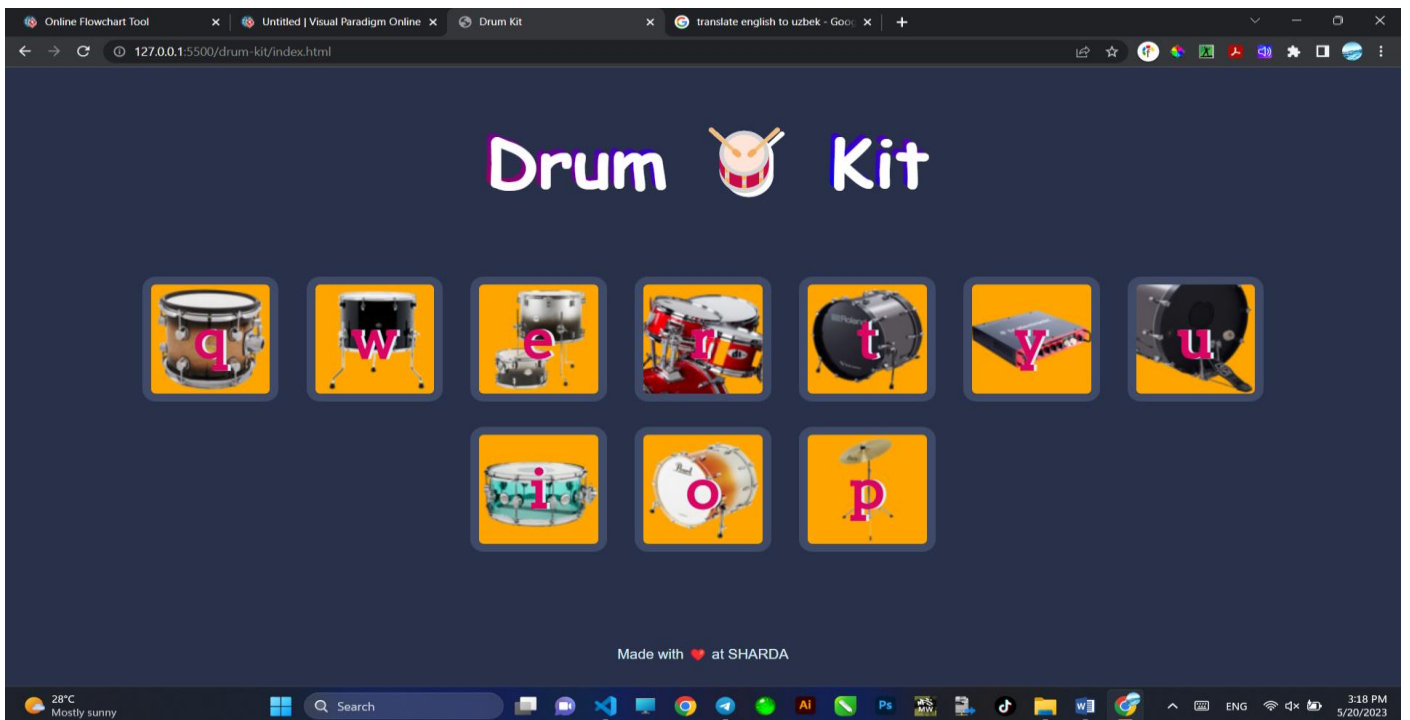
Online Flowchart Tool
Untitled | Visual Paradigm Online
Drum Kit
translate english to uzbek - Goo

127.0.0.1:5500/drum-kit/index.html

Drum Kit

q w e r t y u

i o p

Made with ❤ at SHARDA

28°C
Mostly sunny

Search

ENG

3:18 PM
5/20/2023